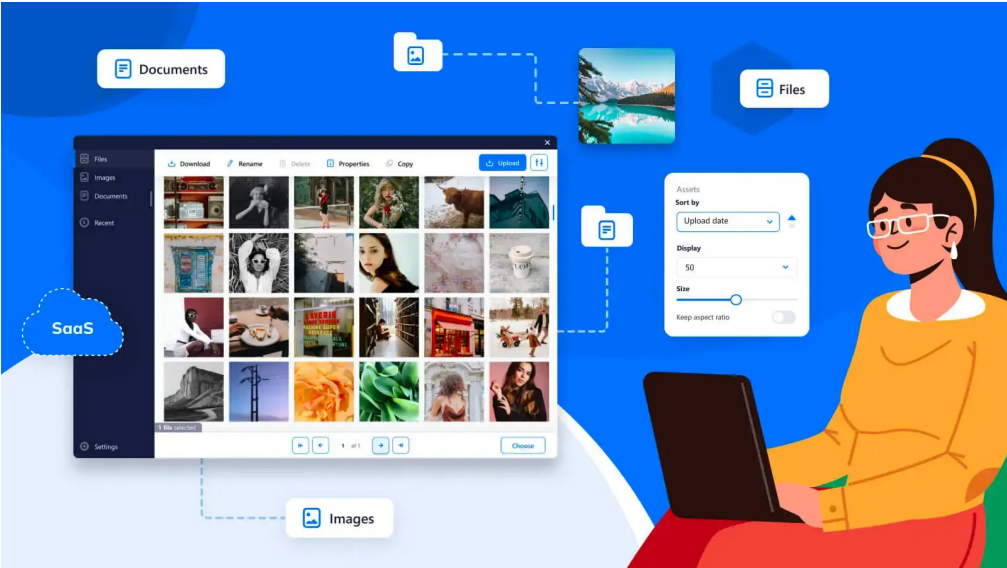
Documents

Files

Files
Images
Documents
Recent

Download Rename Delete Properties Copy Upload

1 file selected

1 of 1

Choose

Settings

SaaS

Assets
Sort by
Upload date
Display
50
Size
Keep aspect ratio

Images